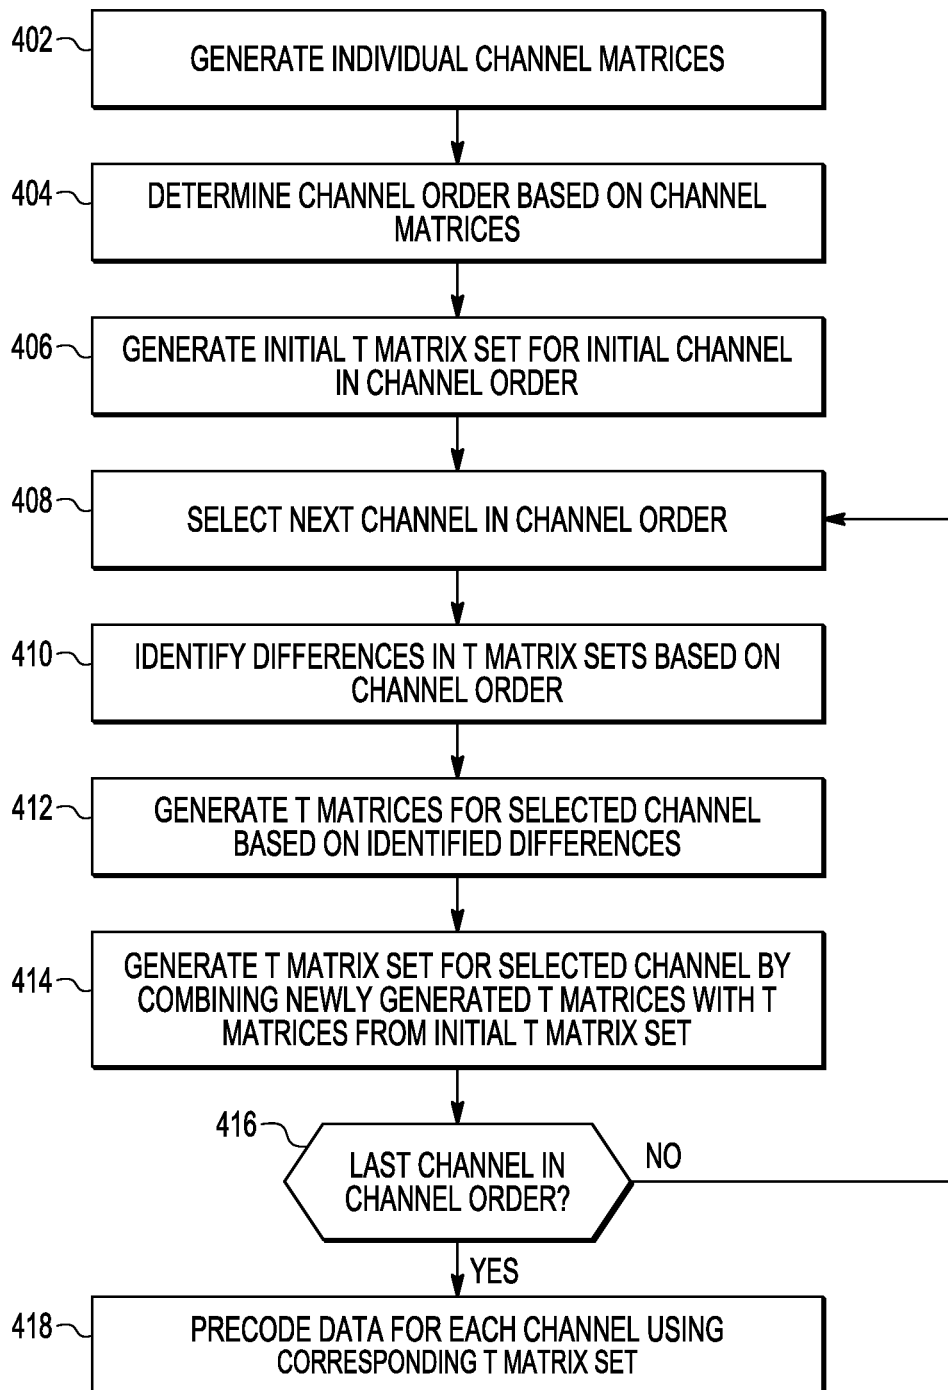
402
GENERATE INDIVIDUAL CHANNEL MATRICES

404
DETERMINE CHANNEL ORDER BASED ON CHANNEL MATRICES

406
GENERATE INITIAL T MATRIX SET FOR INITIAL CHANNEL IN CHANNEL ORDER

408
SELECT NEXT CHANNEL IN CHANNEL ORDER

410
IDENTIFY DIFFERENCES IN T MATRIX SETS BASED ON CHANNEL ORDER

412
GENERATE T MATRICES FOR SELECTED CHANNEL BASED ON IDENTIFIED DIFFERENCES

414
GENERATE T MATRIX SET FOR SELECTED CHANNEL BY COMBINING NEWLY GENERATED T MATRICES WITH T MATRICES FROM INITIAL T MATRIX SET

416
LAST CHANNEL IN CHANNEL ORDER?
NO
YES

418
PRECODE DATA FOR EACH CHANNEL USING CORRESPONDING T MATRIX SET